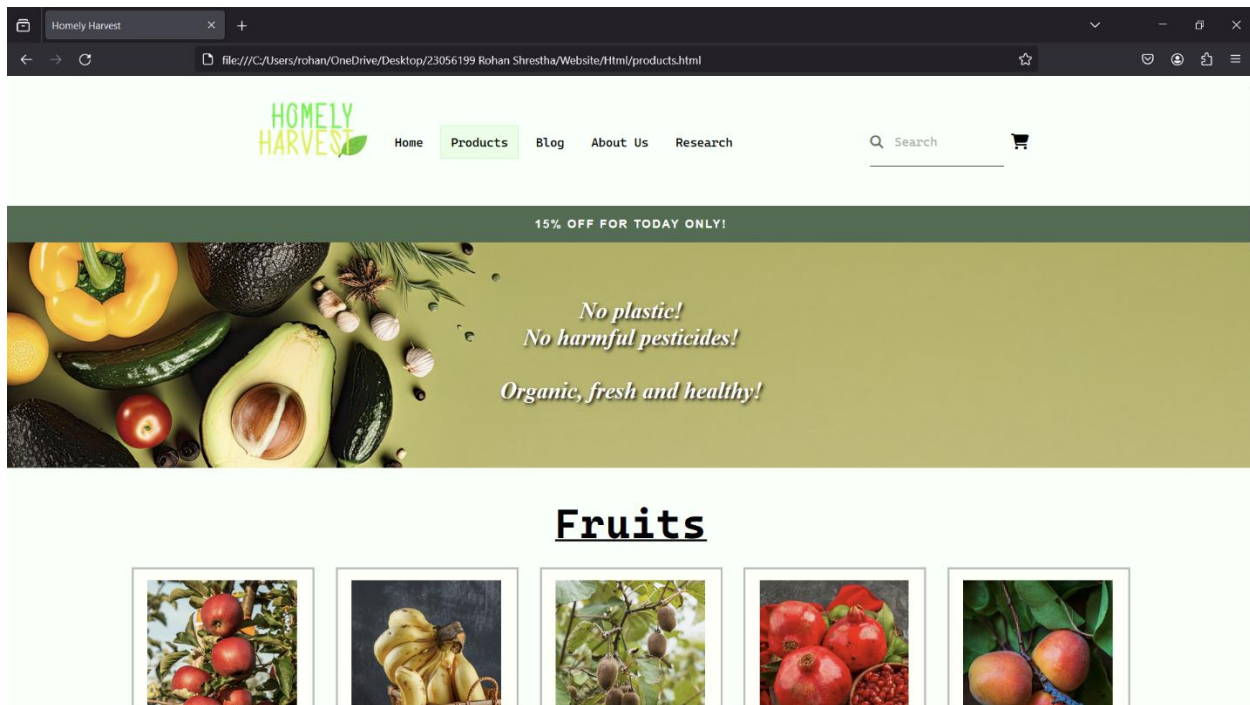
Homely Harvest

file:///C:/Users/rohan/OneDrive/Desktop/23056199 Rohan Shrestha/Website/Html/products.html

HOMELY HARVEST

Home Products Blog About Us Research

Search

15% OFF FOR TODAY ONLY!

No plastic!
No harmful pesticides!

Organic, fresh and healthy!

Fruits